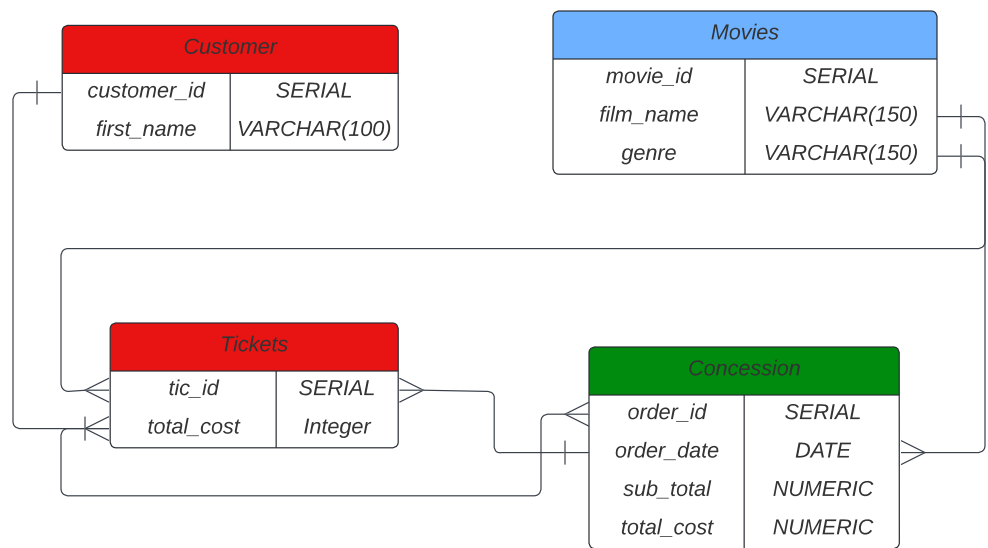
Customer

| customer_id | SERIAL |
|---|---|
| first_name | VARCHAR(100) |

Movies

| movie_id | SERIAL |
|---|---|
| film_name | VARCHAR(150) |
| genre | VARCHAR(150) |

Tickets

| tic_id | SERIAL |
|---|---|
| total_cost | Integer |

Concession

| order_id | SERIAL |
|---|---|
| order_date | DATE |
| sub_total | NUMERIC |
| total_cost | NUMERIC |